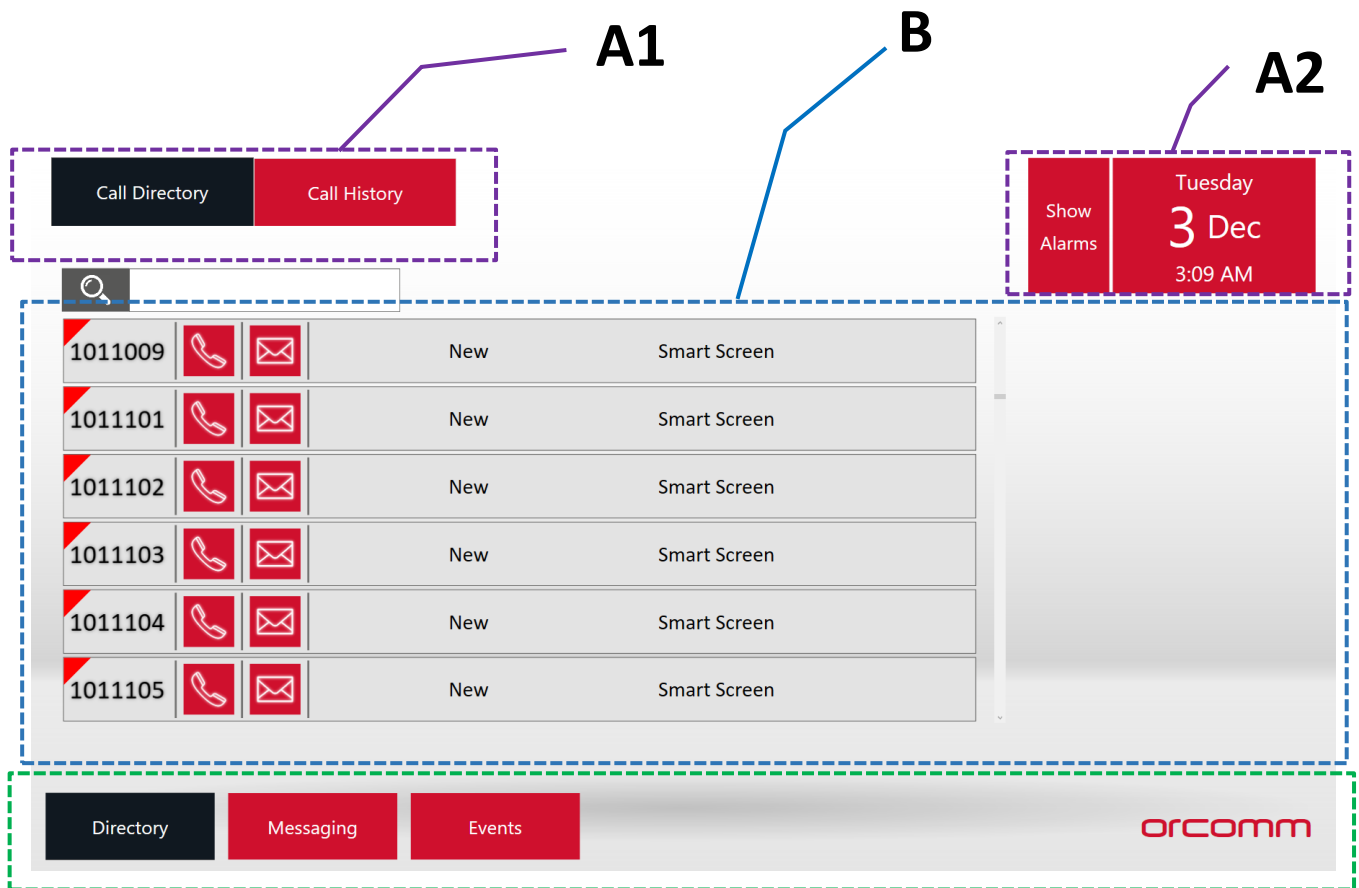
A1

B

A2

Call Directory

Call History

Show Alarms

Tuesday
3 Dec
3:09 AM

| | | | | |
|---|---|---|---|---|
| 1011009 | | | New | Smart Screen |
| 1011101 | | | New | Smart Screen |
| 1011102 | | | New | Smart Screen |
| 1011103 | | | New | Smart Screen |
| 1011104 | | | New | Smart Screen |
| 1011105 | | | New | Smart Screen |

Directory

Messaging

Events

orcomm